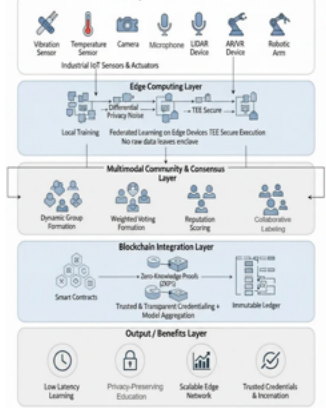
Vibration Sensor
Temperature Sensor
Camera
Microphone
LIDAR Device
AR/VR Device
Robotic Arm
Industrial IoT Sensors & Actuators

Edge Computing Layer
Differential Privacy Noise
TEE Secure
Local Training
Federated Learning on Edge Devices TEE Secure Execution
No raw data leaves enclave

Multimodal Community & Consensus Layer
Dynamic Group Formation
Weighted Voting Formation
Reputation Scoring
Collaborative Labeling

Blockchain Integration Layer
Smart Contracts
Zero-Knowledge Proofs (ZKPs)
Trusted & Transparent Credentialing + Model Aggregation
Immutable Ledger

Output / Benefits Layer
Low Latency Learning
Privacy-Preserving Education
Scalable Edge Network
Trusted Credentials & Incenation